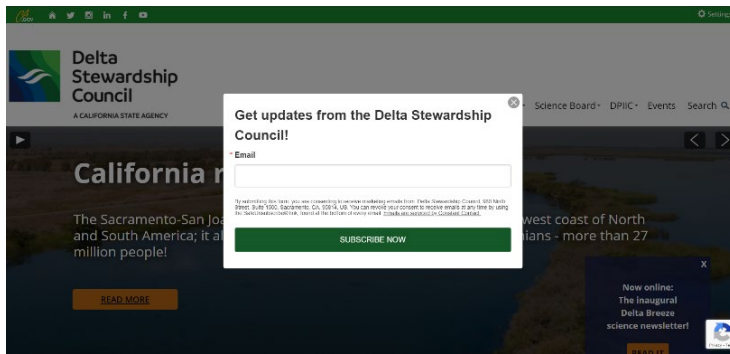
Settings

Delta Stewardship Council
A CALIFORNIA STATE AGENCY

Science Board · DPIIC · Events Search

California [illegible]

The Sacramento-San Joa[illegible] west coast of North and South America; it al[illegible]ians - more than 27 million people!

READ MORE

Get updates from the Delta Stewardship Council!

* Email

By submitting this form, you are consenting to receive marketing emails from: Delta Stewardship Council, 980 Ninth Street, Suite 1500, Sacramento, CA, 95814, US. You can revoke your consent to receive emails at any time by using the SafeUnsubscribe® link, found at the bottom of every email. Emails are serviced by Constant Contact.

SUBSCRIBE NOW

X

Now online:
The inaugural
Delta Breeze
science newsletter!

READ IT